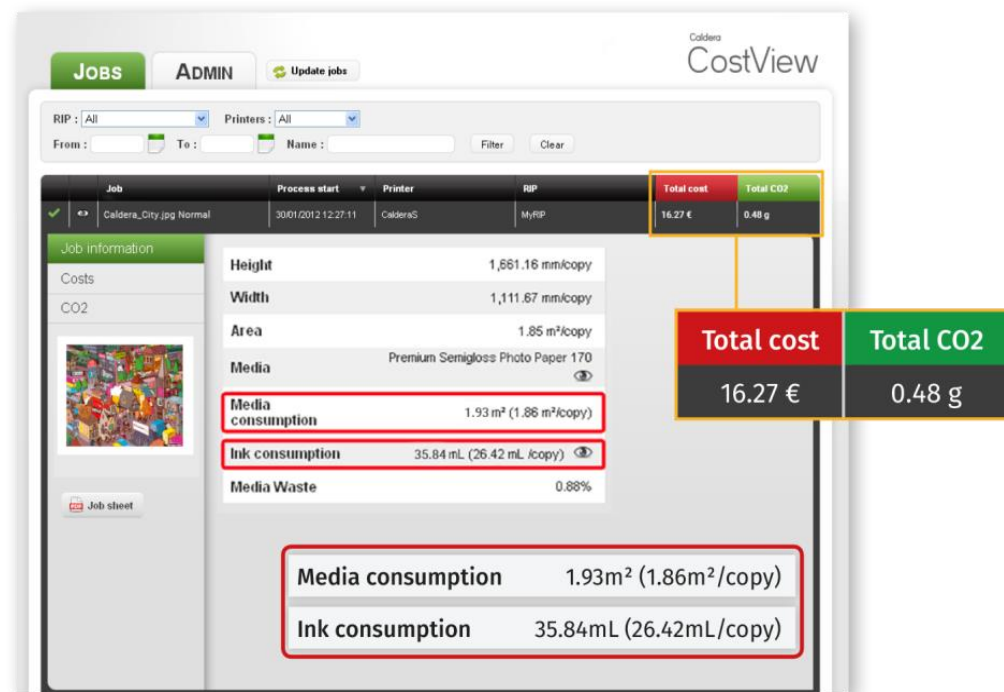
JOBS ADMIN Update jobs

Caldera CostView

RIP : All Printers : All

From : To : Name : Filter Clear

| | | Job | Process start | Printer | RIP | Total cost | Total CO2 |
|---|---|---|---|---|---|---|---|
| ✔ | | Caldera_City.jpg Normal | 30/01/2012 12:27:11 | CalderaS | MyRIP | 16.27 € | 0.48 g |

Job information
Costs
CO2

Job sheet

| | |
|---|---|
| Height | 1,661.16 mm/copy |
| Width | 1,111.67 mm/copy |
| Area | 1.85 m²/copy |
| Media | Premium Semigloss Photo Paper 170 |
| Media consumption | 1.93 m² (1.86 m²/copy) |
| Ink consumption | 35.84 mL (26.42 mL /copy) |
| Media Waste | 0.88% |

| Total cost | Total CO2 |
|---|---|
| 16.27 € | 0.48 g |

| | |
|---|---|
| Media consumption | 1.93m² (1.86m²/copy) |
| Ink consumption | 35.84mL (26.42mL/copy) |